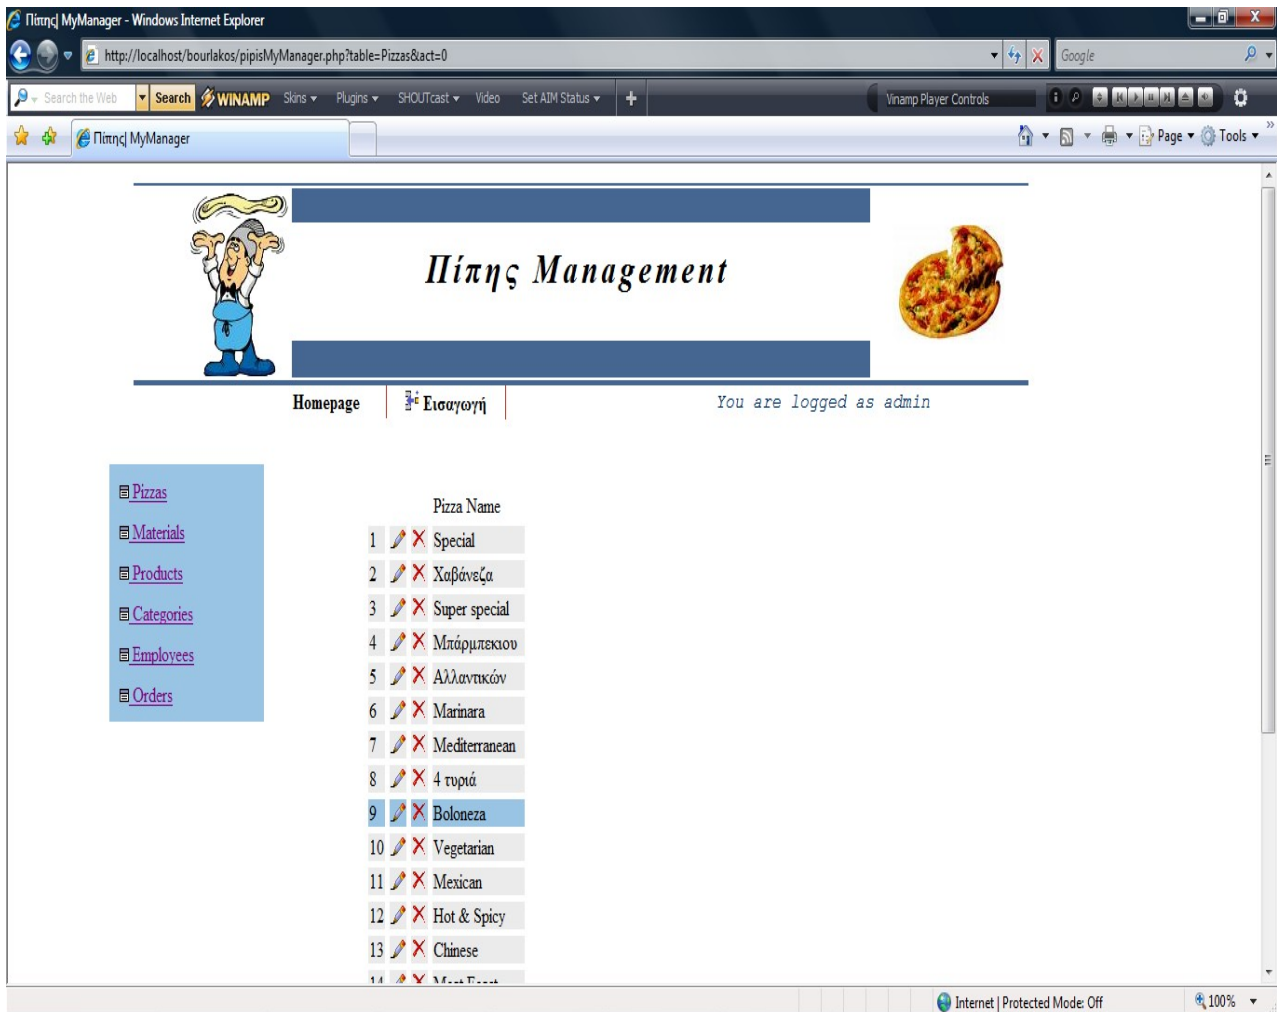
Πίπης| MyManager - Windows Internet Explorer

http://localhost/bourlakos/pipisMyManager.php?table=Pizzas&act=0

Google

Search the Web Search WINAMP Skins Plugins SHOUTcast Video Set AIM Status +

Winamp Player Controls

Πίπης| MyManager

Page Tools

Πίπης Management

Homepage

Εισαγωγή

You are logged as admin

Pizzas

Materials

Products

Categories

Employees

Orders

| | | | Pizza Name |
|---|---|---|---|
| 1 | | | Special |
| 2 | | | Χαβάνεζα |
| 3 | | | Super special |
| 4 | | | Μπάρμπεκιου |
| 5 | | | Αλλαντικών |
| 6 | | | Marinara |
| 7 | | | Mediterranean |
| 8 | | | 4 τυριά |
| 9 | | | Boloneza |
| 10 | | | Vegetarian |
| 11 | | | Mexican |
| 12 | | | Hot & Spicy |
| 13 | | | Chinese |
| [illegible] | | | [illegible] |

Internet | Protected Mode: Off

100%